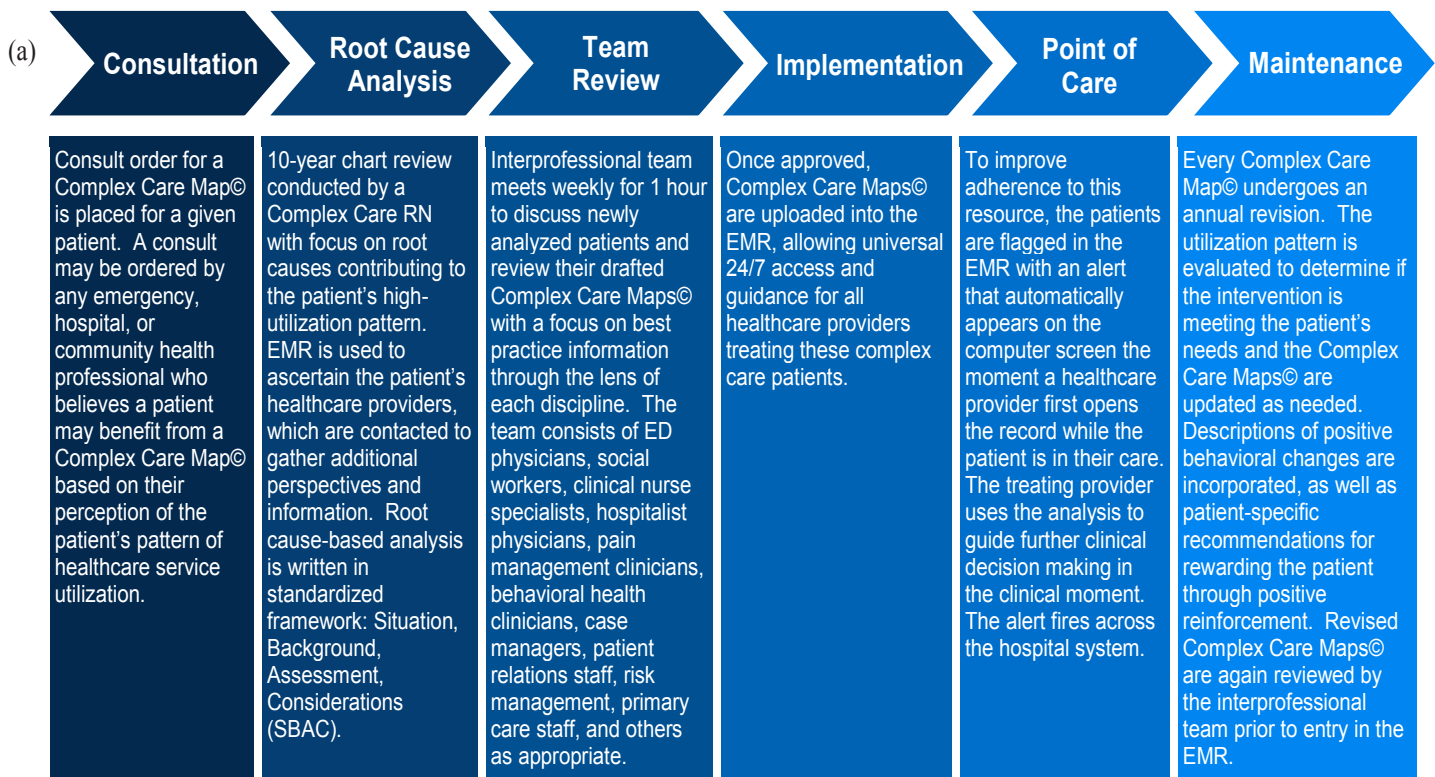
(a)

Consultation

Root Cause Analysis

Team Review

Implementation

Point of Care

Maintenance

Consult order for a Complex Care Map© is placed for a given patient. A consult may be ordered by any emergency, hospital, or community health professional who believes a patient may benefit from a Complex Care Map© based on their perception of the patient's pattern of healthcare service utilization.

10-year chart review conducted by a Complex Care RN with focus on root causes contributing to the patient's high-utilization pattern. EMR is used to ascertain the patient's healthcare providers, which are contacted to gather additional perspectives and information. Root cause-based analysis is written in standardized framework: Situation, Background, Assessment, Considerations (SBAC).

Interprofessional team meets weekly for 1 hour to discuss newly analyzed patients and review their drafted Complex Care Maps© with a focus on best practice information through the lens of each discipline. The team consists of ED physicians, social workers, clinical nurse specialists, hospitalist physicians, pain management clinicians, behavioral health clinicians, case managers, patient relations staff, risk management, primary care staff, and others as appropriate.

Once approved, Complex Care Maps© are uploaded into the EMR, allowing universal 24/7 access and guidance for all healthcare providers treating these complex care patients.

To improve adherence to this resource, the patients are flagged in the EMR with an alert that automatically appears on the computer screen the moment a healthcare provider first opens the record while the patient is in their care. The treating provider uses the analysis to guide further clinical decision making in the clinical moment. The alert fires across the hospital system.

Every Complex Care Map© undergoes an annual revision. The utilization pattern is evaluated to determine if the intervention is meeting the patient's needs and the Complex Care Maps© are updated as needed. Descriptions of positive behavioral changes are incorporated, as well as patient-specific recommendations for rewarding the patient through positive reinforcement. Revised Complex Care Maps© are again reviewed by the interprofessional team prior to entry in the EMR.